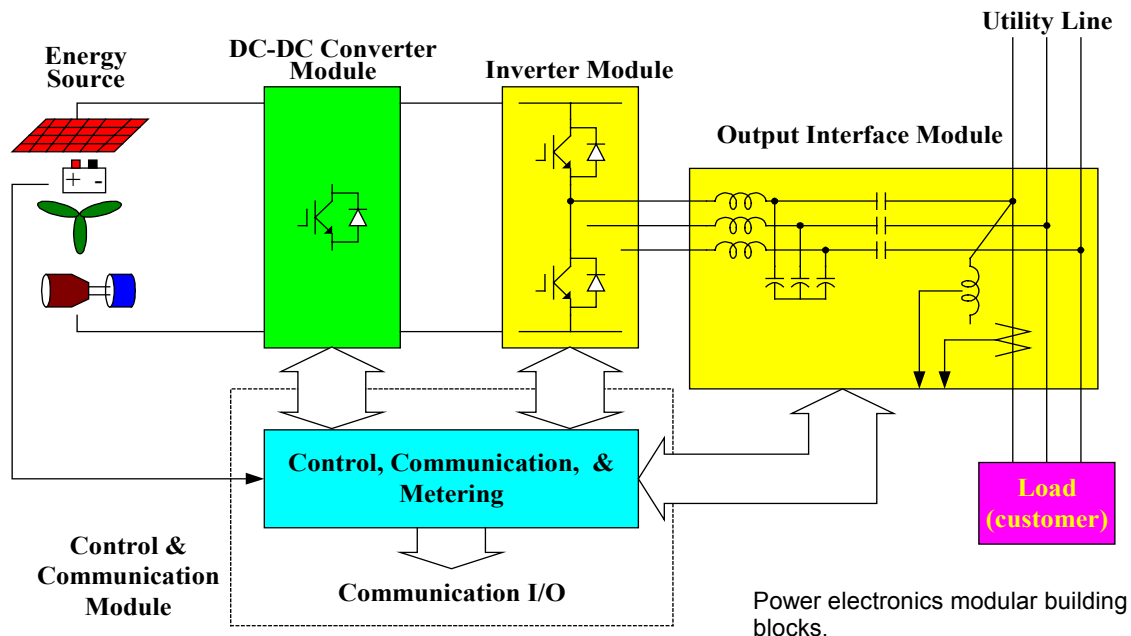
Utility Line

Energy Source

DC-DC Converter Module

Inverter Module

Output Interface Module

+ -

Control, Communication, & Metering

Load (customer)

Control & Communication Module

Communication I/O

Power electronics modular building blocks.